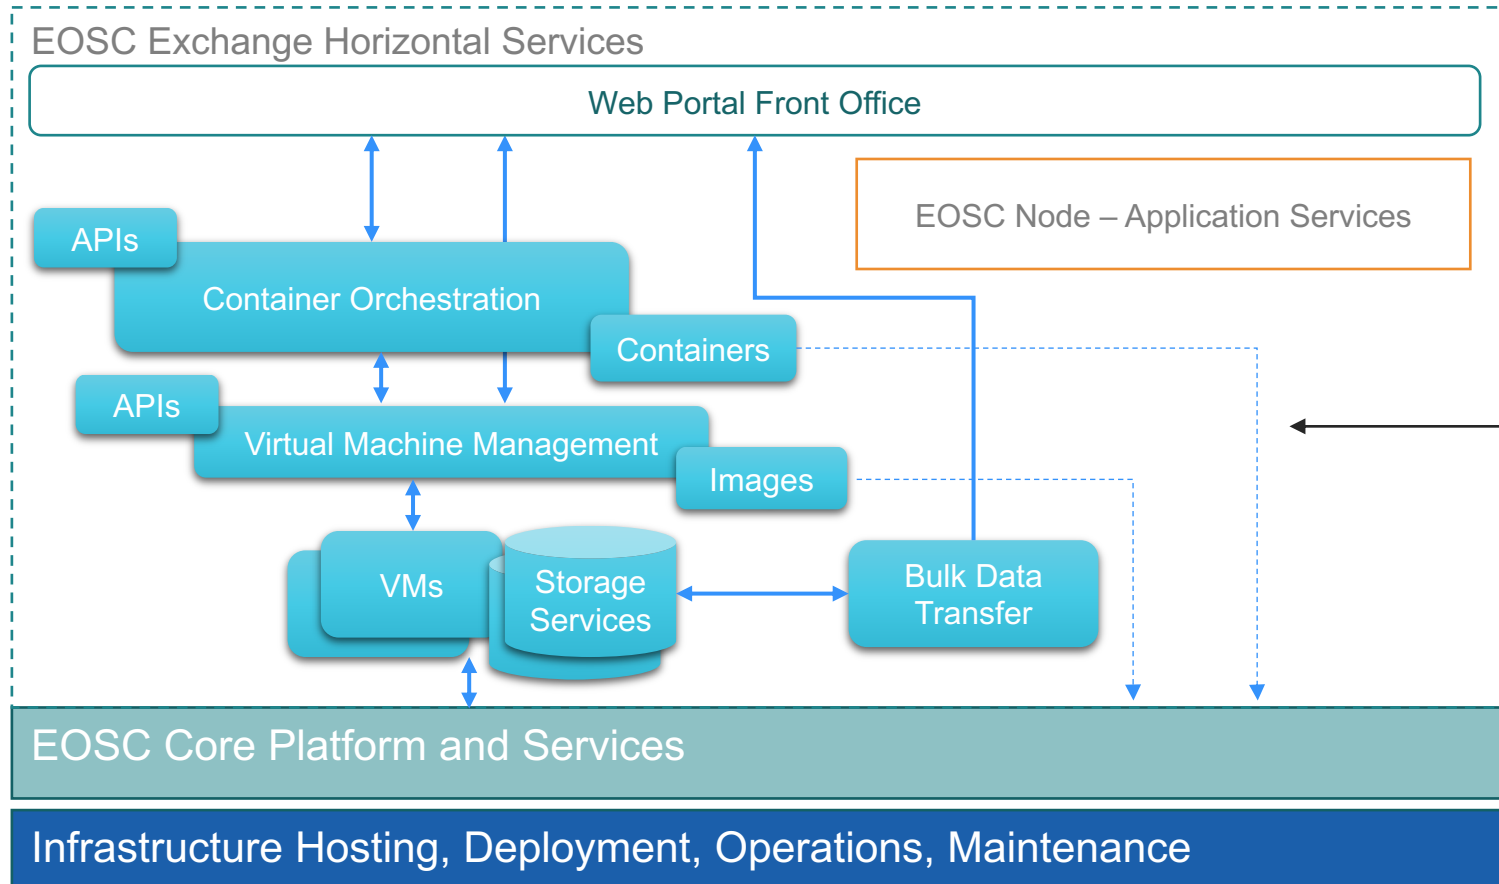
EOSC Exchange Horizontal Services

Web Portal Front Office

EOSC Node – Application Services

APIs

Container Orchestration

Containers

APIs

Virtual Machine Management

Images

VMs

Storage Services

Bulk Data Transfer

EOSC Core Platform and Services

Infrastructure Hosting, Deployment, Operations, Maintenance